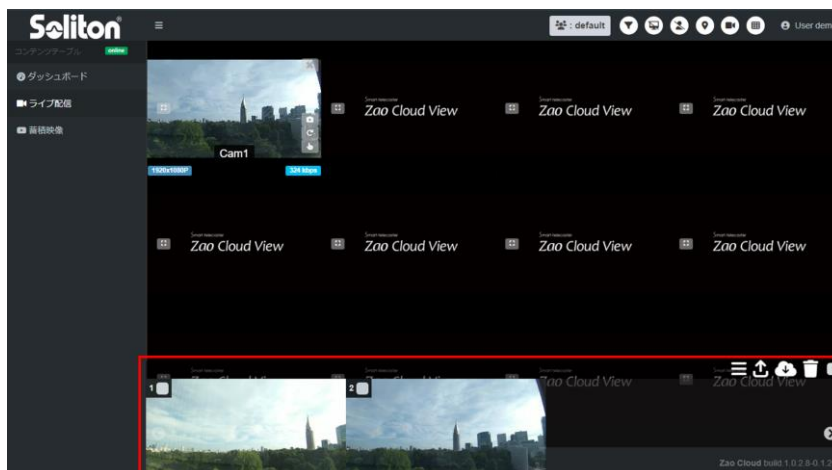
Soliton

≡

: default

User dem

コンテンツテーブル online

ダッシュボード

ライブ配信

蓄積映像

Cam1

1920x1080P

326 kbps

Zao Cloud View

Zao Cloud View

Zao Cloud View

Zao Cloud View

Zao Cloud View

Zao Cloud View

Zao Cloud View

Zao Cloud View

Zao Cloud View

1

2

Zao Cloud build 1.0.2.8-0.1